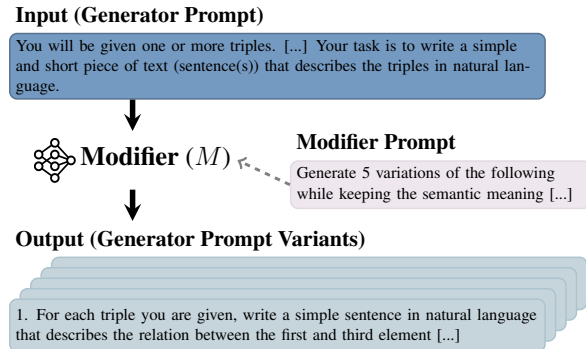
Input (Generator Prompt)

You will be given one or more triples. [...] Your task is to write a simple and short piece of text (sentence(s)) that describes the triples in natural language.

Modifier $(M)$

Modifier Prompt

Generate 5 variations of the following while keeping the semantic meaning [...]

Output (Generator Prompt Variants)

1. For each triple you are given, write a simple sentence in natural language that describes the relation between the first and third element [...]